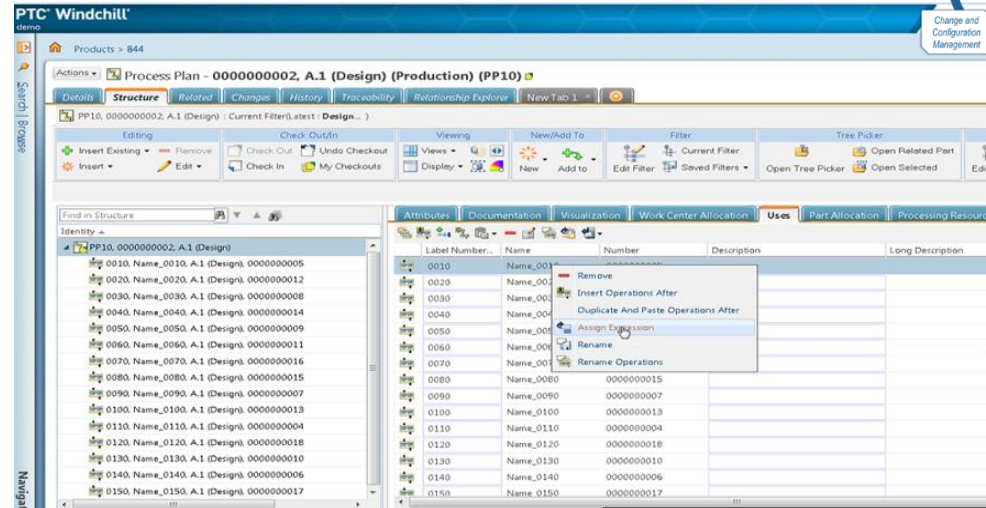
PTC® Windchill®
demo

Change and Configuration Management

Search | Browse

Products > 844

Actions ▾ Process Plan - 0000000002, A.1 (Design) (Production) (PP10)

Details | Structure | Related | Changes | History | Traceability | Relationship Explorer | New Tab 1

PP10, 0000000002, A.1 (Design) : Current Filter(Latest : Design... )

Editing
Insert Existing ▾ Remove
Insert ▾ Edit ▾

Check Out/In
Check Out Undo Checkout
Check In My Checkouts

Viewing
Views ▾
Display ▾

New/Add To
New Add to

Filter
Edit Filter Current Filter
Saved Filters ▾

Tree Picker
Open Tree Picker Open Related Part
Open Selected

Find in Structure
Identity ▲
PP10, 0000000002, A.1 (Design)
0010, Name_0010, A.1 (Design), 0000000005
0020, Name_0020, A.1 (Design), 0000000012
0030, Name_0030, A.1 (Design), 0000000008
0040, Name_0040, A.1 (Design), 0000000014
0050, Name_0050, A.1 (Design), 0000000009
0060, Name_0060, A.1 (Design), 0000000011
0070, Name_0070, A.1 (Design), 0000000016
0080, Name_0080, A.1 (Design), 0000000015
0090, Name_0090, A.1 (Design), 0000000007
0100, Name_0100, A.1 (Design), 0000000013
0110, Name_0110, A.1 (Design), 0000000004
0120, Name_0120, A.1 (Design), 0000000018
0130, Name_0130, A.1 (Design), 0000000010
0140, Name_0140, A.1 (Design), 0000000006
0150, Name_0150, A.1 (Design), 0000000017

Attributes | Documentation | Visualization | Work Center Allocation | Uses | Part Allocation | Processing Resource

| Label Number... | Name | Number | Description | Long Description |
|---|---|---|---|---|
| 0010 | Name_0010 | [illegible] | | |
| 0020 | Name_002 | | | |
| 0030 | Name_003 | | | |
| 0040 | Name_004 | | | |
| 0050 | Name_005 | | | |
| 0060 | Name_006 | | | |
| 0070 | Name_007 | | | |
| 0080 | Name_0080 | 0000000015 | | |
| 0090 | Name_0090 | 0000000007 | | |
| 0100 | Name_0100 | 0000000013 | | |
| 0110 | Name_0110 | 0000000004 | | |
| 0120 | Name_0120 | 0000000018 | | |
| 0130 | Name_0130 | 0000000010 | | |
| 0140 | Name_0140 | 0000000006 | | |
| 0150 | Name_0150 | 0000000017 | | |

Remove
Insert Operations After
Duplicate And Paste Operations After
Assign Expression
Rename
Rename Operations

Navigat